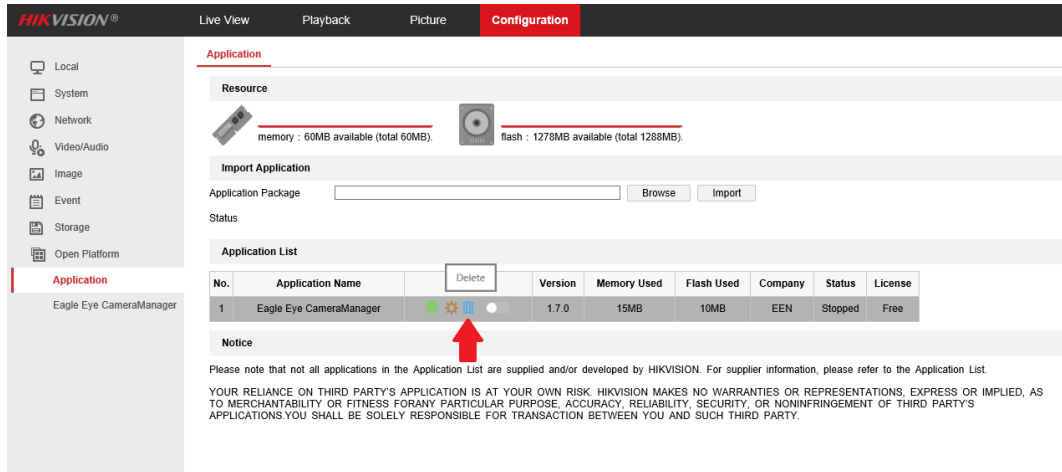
HIKVISION®

Live View

Playback

Picture

Configuration

Local

System

Network

Video/Audio

Image

Event

Storage

Open Platform

Application

Eagle Eye CameraManager

Application

Resource

memory : 60MB available (total 60MB).

flash : 1278MB available (total 1288MB).

Import Application

Application Package

Browse

Import

Status

Application List

Delete

| No. | Application Name | | Version | Memory Used | Flash Used | Company | Status | License |
|---|---|---|---|---|---|---|---|---|
| 1 | Eagle Eye CameraManager | | 1.7.0 | 15MB | 10MB | EEN | Stopped | Free |

Notice

Please note that not all applications in the Application List are supplied and/or developed by HIKVISION. For supplier information, please refer to the Application List.

YOUR RELIANCE ON THIRD PARTY'S APPLICATION IS AT YOUR OWN RISK. HIKVISION MAKES NO WARRANTIES OR REPRESENTATIONS, EXPRESS OR IMPLIED, AS TO MERCHANTABILITY OR FITNESS FORANY PARTICULAR PURPOSE, ACCURACY, RELIABILITY, SECURITY, OR NONINFRINGEMENT OF THIRD PARTY'S APPLICATIONS.YOU SHALL BE SOLELY RESPONSIBLE FOR TRANSACTION BETWEEN YOU AND SUCH THIRD PARTY.